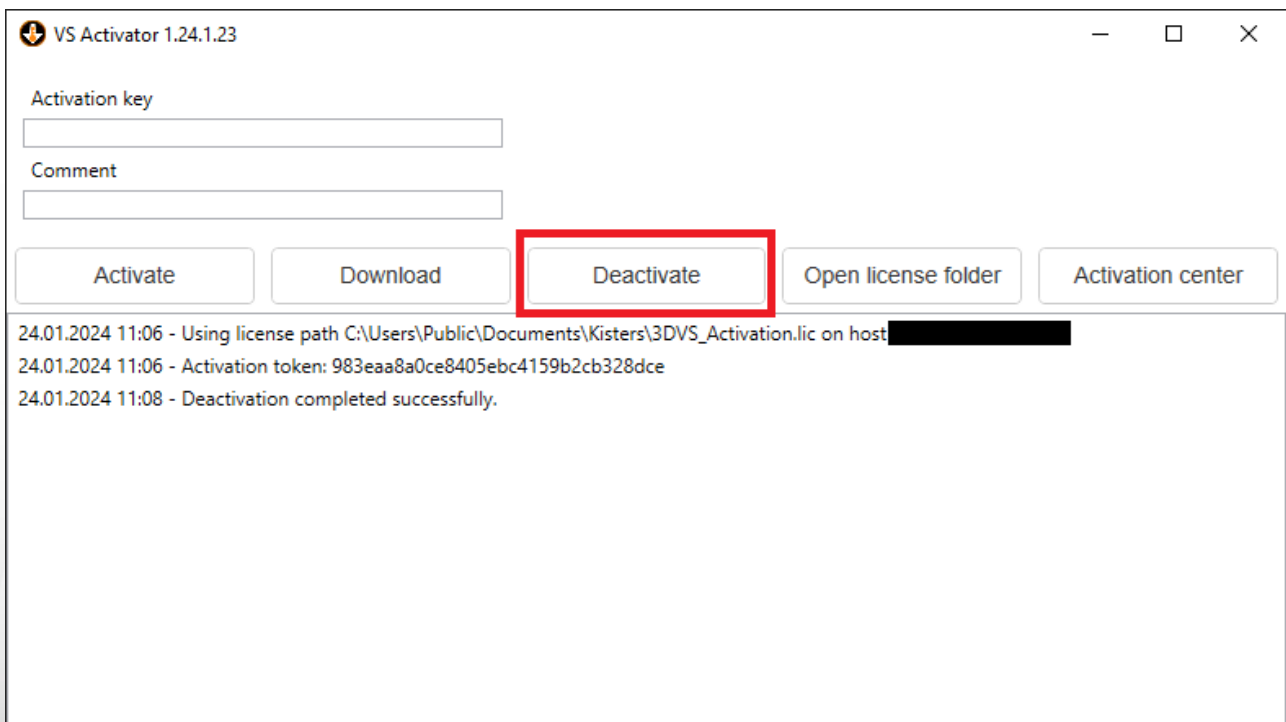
VS Activator 1.24.1.23

Activation key

Comment

Activate

Download

Deactivate

Open license folder

Activation center

24.01.2024 11:06 - Using license path C:\Users\Public\Documents\Kisters\3DVS_Activation.lic on host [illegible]

24.01.2024 11:06 - Activation token: 983eaa8a0ce8405ebc4159b2cb328dce

24.01.2024 11:08 - Deactivation completed successfully.